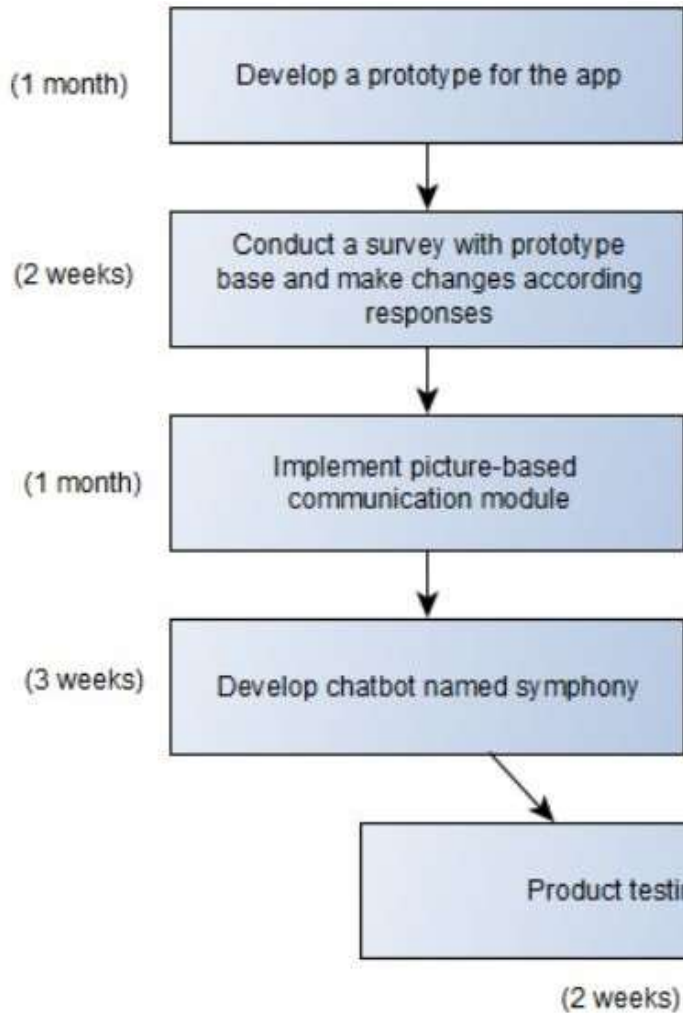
(1 month)

Develop a prototype for the app

(2 weeks)

Conduct a survey with prototype base and make changes according responses

(1 month)

Implement picture-based communication module

(3 weeks)

Develop chatbot named symphony

Product testi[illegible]

(2 weeks)